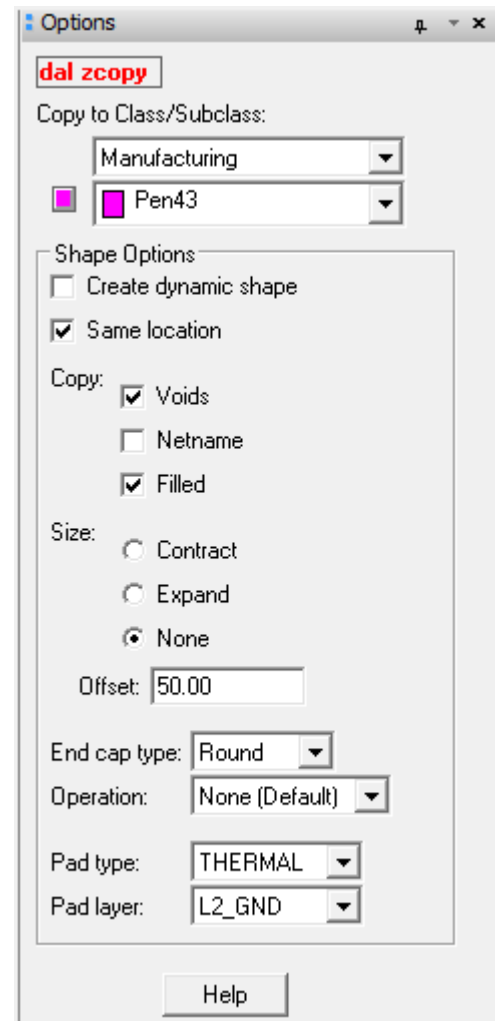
Options

dal zcopy

Copy to Class/Subclass:

Manufacturing

Pen43

Shape Options

Create dynamic shape

Same location

Copy:

Voids

Netname

Filled

Size:

Contract

Expand

None

Offset: 50.00

End cap type: Round

Operation: None (Default)

Pad type: THERMAL

Pad layer: L2_GND

Help